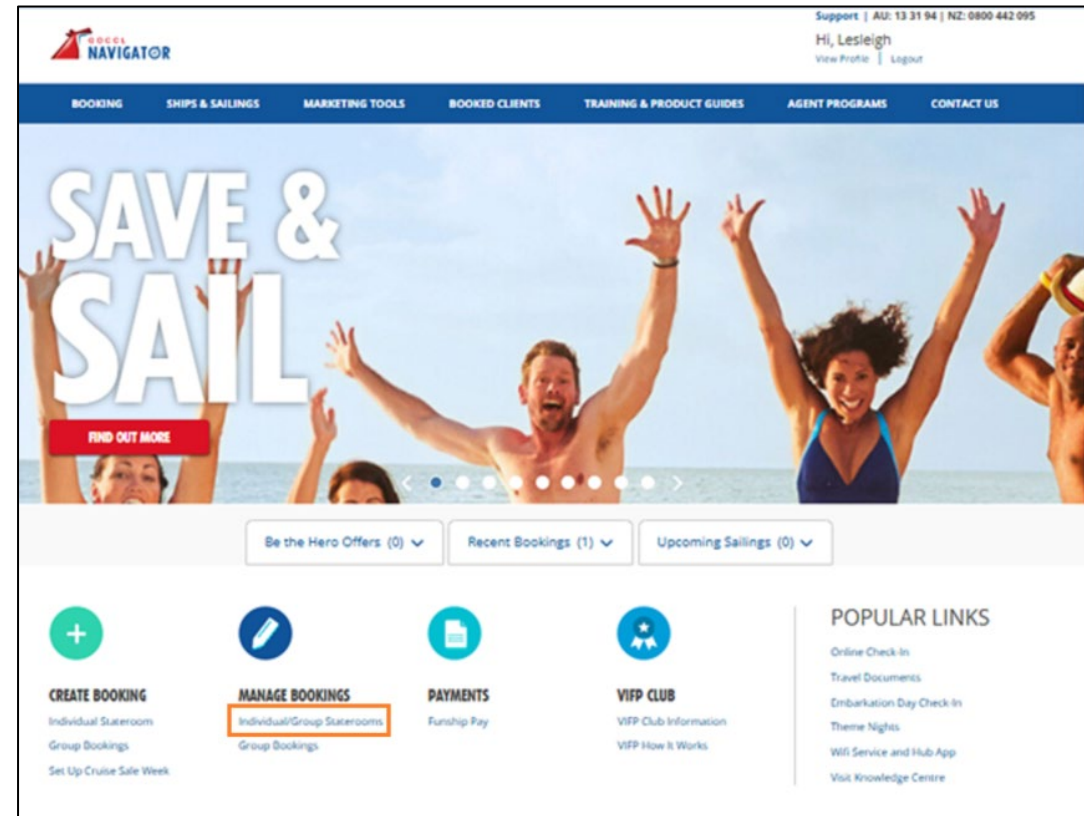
GOCCL NAVIGATOR

Support | AU: 13 31 94 | NZ: 0800 442 095
Hi, Lesleigh
View Profile | Logout

BOOKING SHIPS & SAILINGS MARKETING TOOLS BOOKED CLIENTS TRAINING & PRODUCT GUIDES AGENT PROGRAMS CONTACT US

SAVE & SAIL

FIND OUT MORE

Be the Hero Offers (0)
Recent Bookings (1)
Upcoming Sailings (0)

CREATE BOOKING
Individual Stateroom
Group Bookings
Set Up Cruise Sale Week

MANAGE BOOKINGS
Individual/Group Staterooms
Group Bookings

PAYMENTS
Funship Pay

VIFP CLUB
VIFP Club Information
VIFP How It Works

POPULAR LINKS
Online Check-In
Travel Documents
Embarkation Day Check-In
Theme Nights
Wifi Service and Hub App
Visit Knowledge Centre